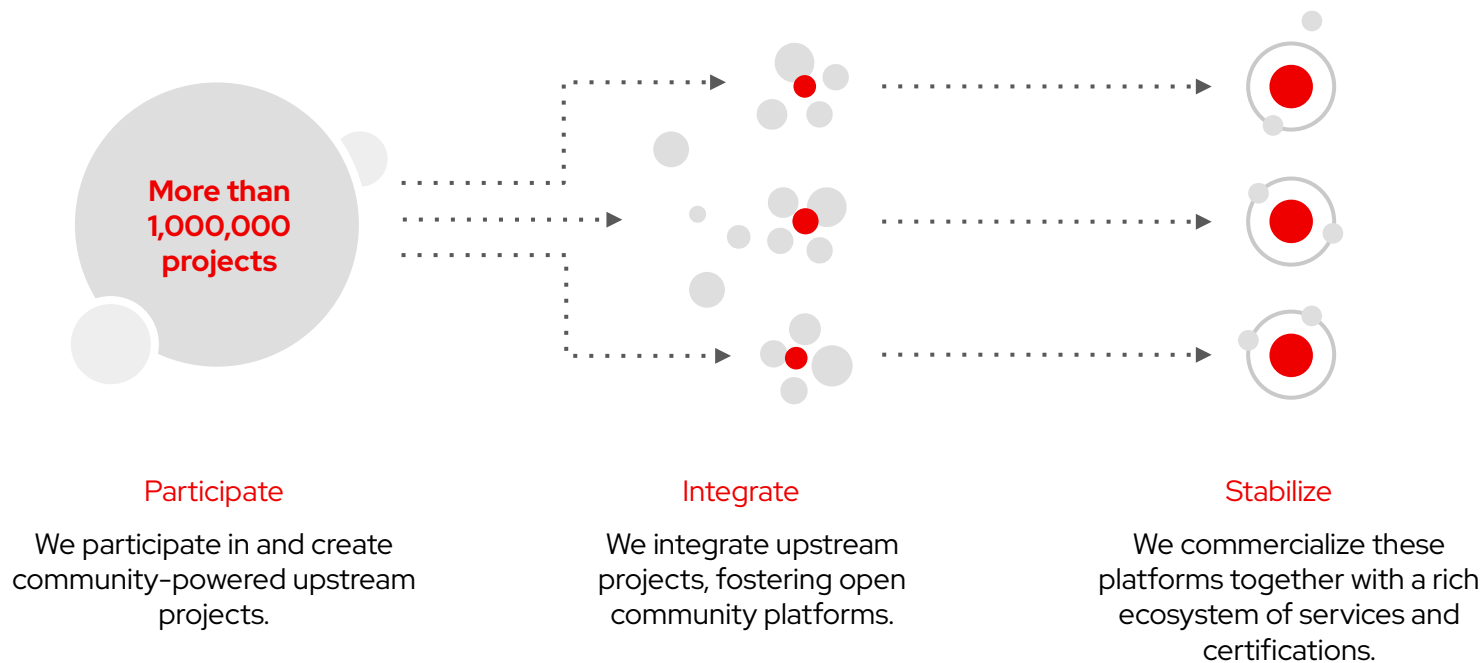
More than 1,000,000 projects

Participate

We participate in and create community-powered upstream projects.

Integrate

We integrate upstream projects, fostering open community platforms.

Stabilize

We commercialize these platforms together with a rich ecosystem of services and certifications.